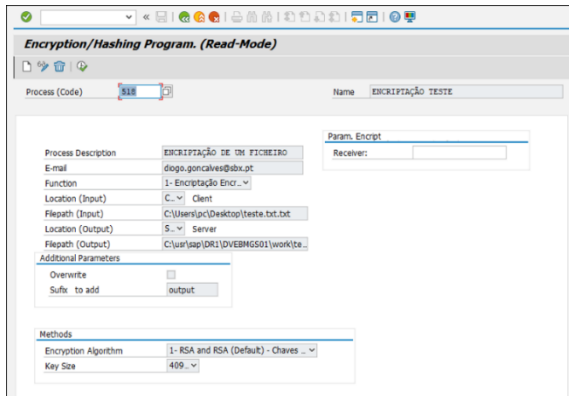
Encryption/Hashing Program. (Read-Mode)

Process (Code) 515

Name ENCRIPTAÇÃO TESTE

Process Description ENCRIPTAÇÃO DE UM FICHEIRO
E-mail diogo.goncalves@sbx.pt
Function 1- Encriptação Encr...
Location (Input) C... Client
Filepath (Input) C:\Users\pc\Desktop\teste.txt.txt
Location (Output) S... Server
Filepath (Output) C:\usr\sap\DR1\DVEBMGS01\work\te...

Additional Parameters
Overwrite
Sufix to add output

Param. Encript
Receiver:

Methods
Encryption Algorithm 1- RSA and RSA (Default) - Chaves ...
Key Size 409...